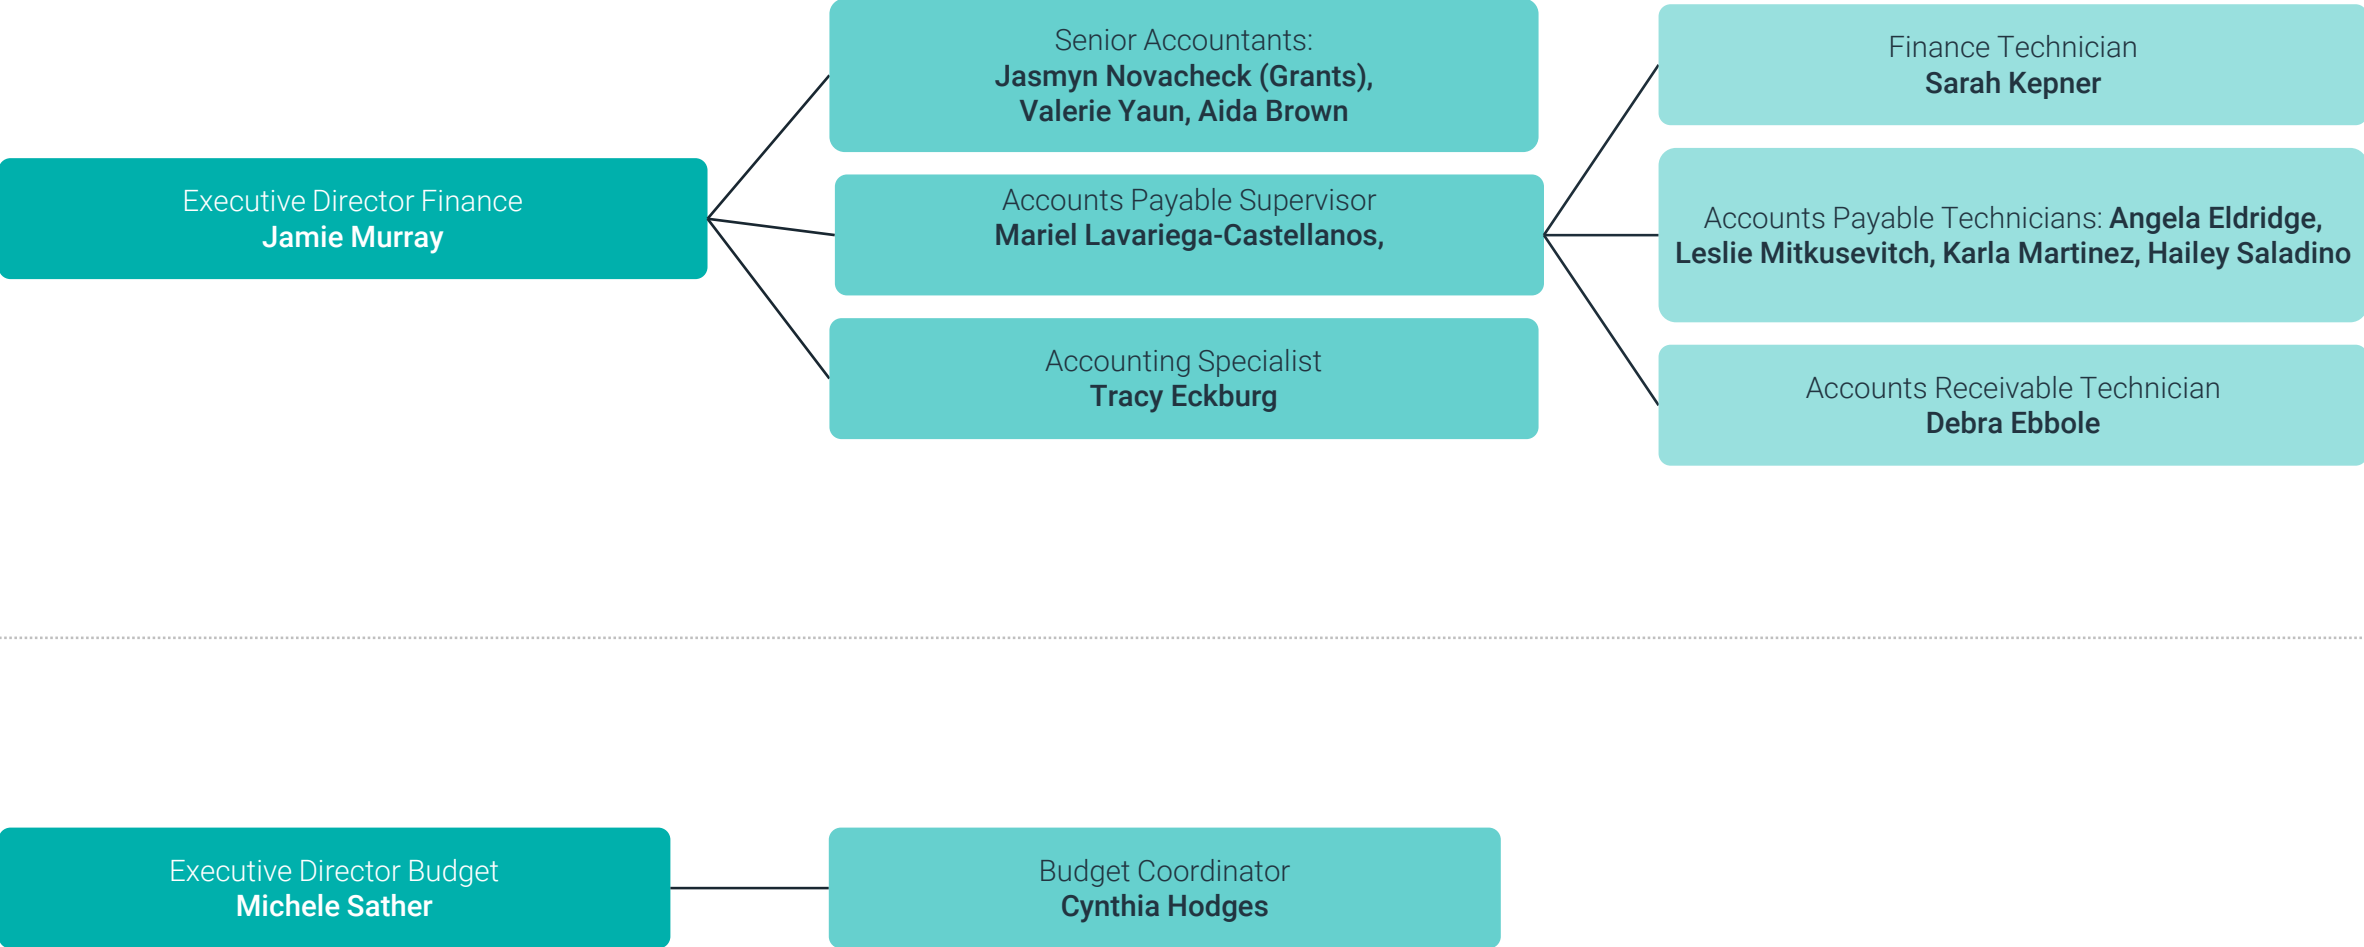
Executive Director Finance
Jamie Murray

Senior Accountants:
Jasmyn Novacheck (Grants), Valerie Yaun, Aida Brown

Accounts Payable Supervisor
Mariel Lavariega-Castellanos,

Accounting Specialist
Tracy Eckburg

Finance Technician
Sarah Kepner

Accounts Payable Technicians: Angela Eldridge, Leslie Mitkusevitch, Karla Martinez, Hailey Saladino

Accounts Receivable Technician
Debra Ebbole

Executive Director Budget
Michele Sather

Budget Coordinator
Cynthia Hodges